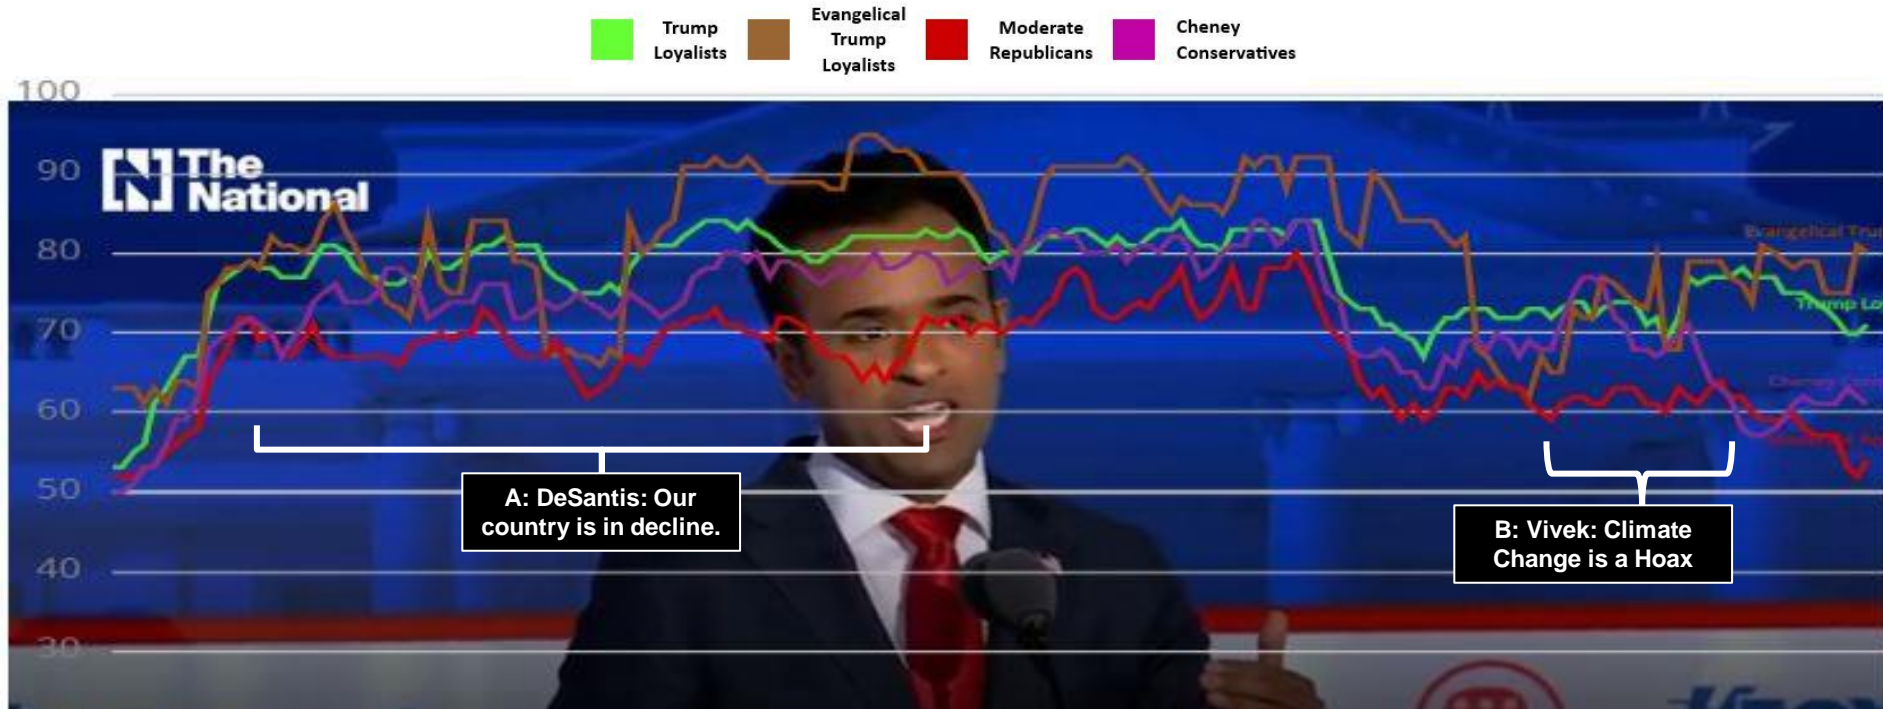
Trump Loyalists
Evangelical Trump Loyalists
Moderate Republicans
Cheney Conservatives

100
90
80
70
60
50
40
30

The National

Evangelical Trum
Trump Lo
Cheney

A: DeSantis: Our country is in decline.

B: Vivek: Climate Change is a Hoax